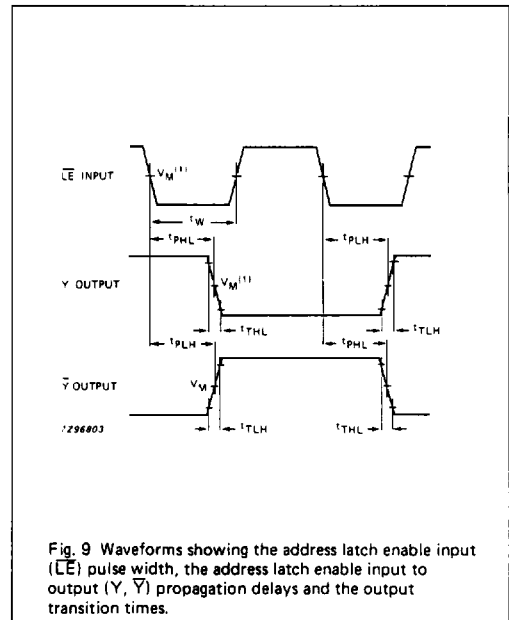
$\overline{LE}$ INPUT

$V_M^{(1)}$

$t_W$

$t_{PHL}$

$t_{PLH}$

Y OUTPUT

$V_M^{(1)}$

$t_{THL}$

$t_{TLH}$

$t_{PLH}$

$t_{PHL}$

$\overline{Y}$ OUTPUT

$V_M$

7Z96803

$t_{TLH}$

$t_{THL}$

Fig. 9 Waveforms showing the address latch enable input ($\overline{LE}$) pulse width, the address latch enable input to output (Y, $\overline{Y}$) propagation delays and the output transition times.